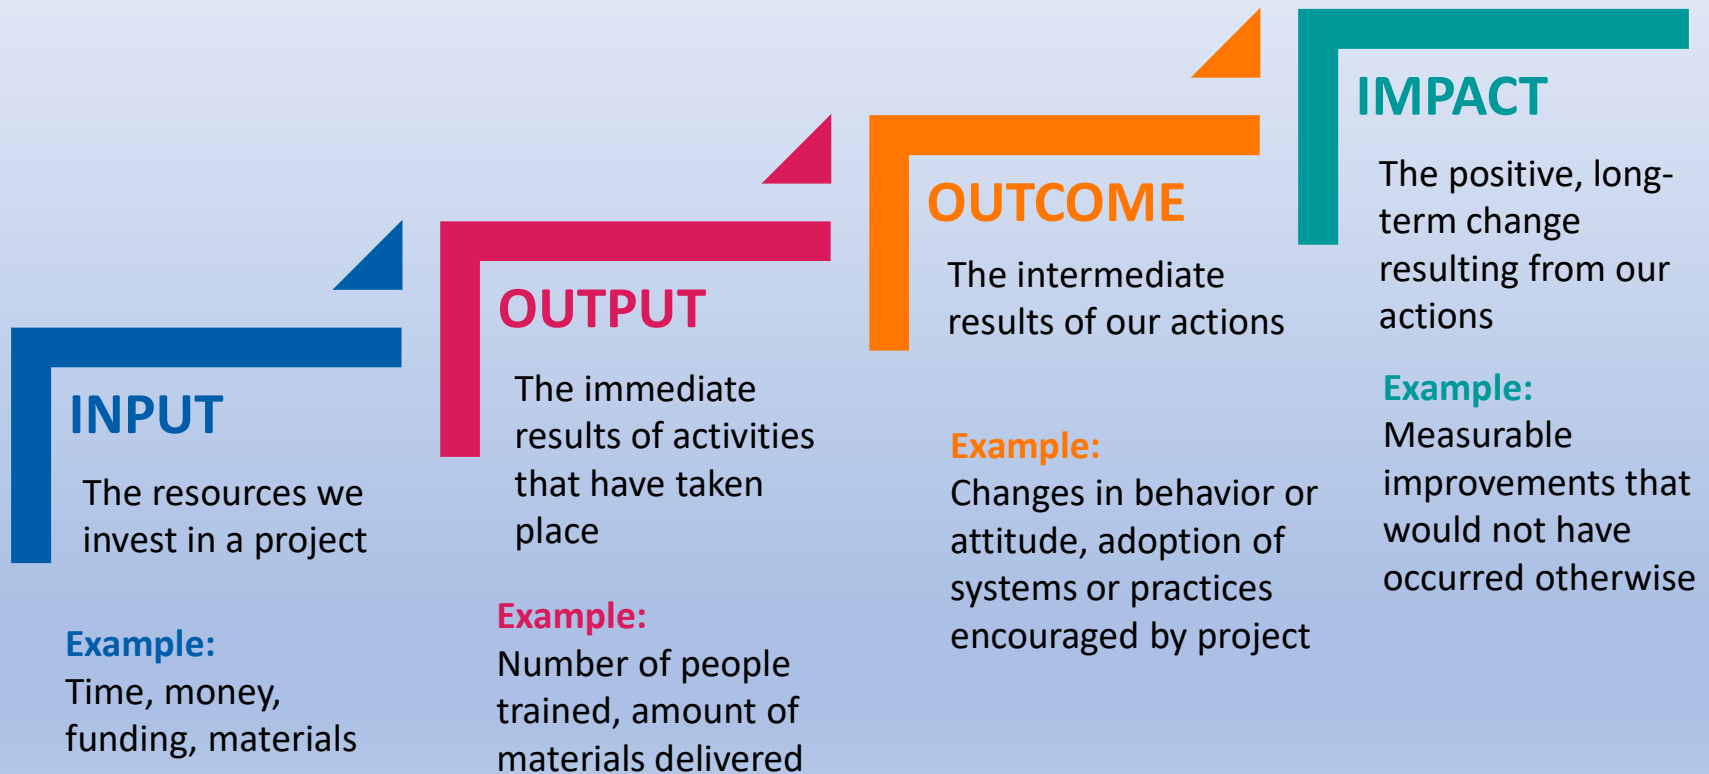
INPUT

The resources we invest in a project

Example:
Time, money, funding, materials

OUTPUT

The immediate results of activities that have taken place

Example:
Number of people trained, amount of materials delivered

OUTCOME

The intermediate results of our actions

Example:
Changes in behavior or attitude, adoption of systems or practices encouraged by project

IMPACT

The positive, long-term change resulting from our actions

Example:
Measurable improvements that would not have occurred otherwise